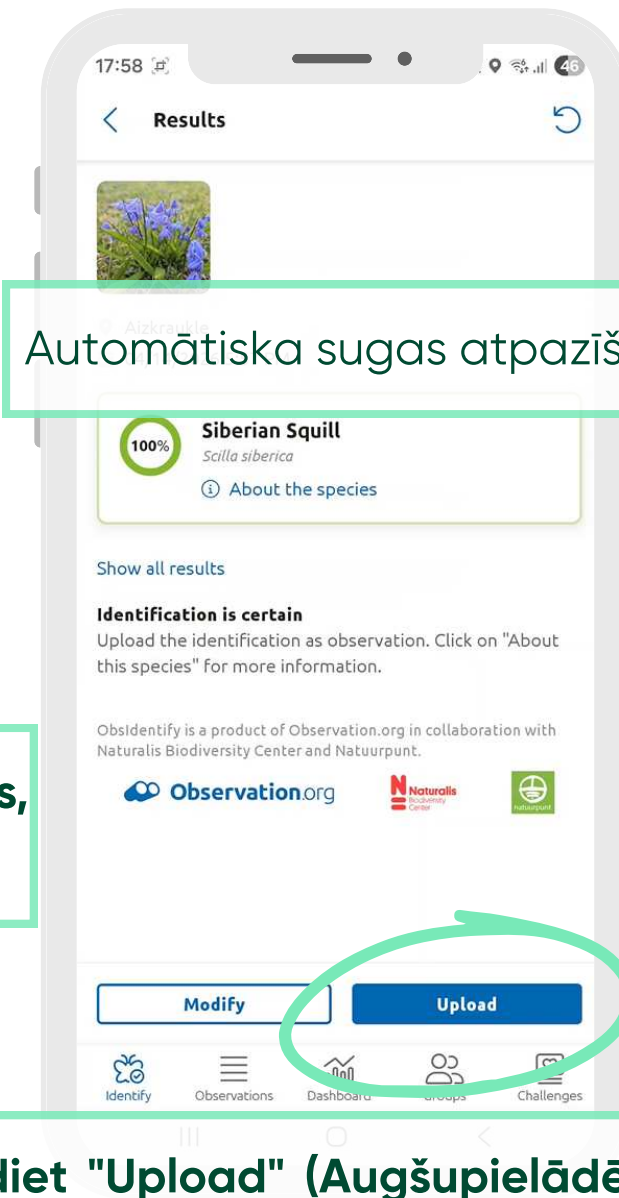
17:58

Results

Aizkraukle

Automātiska sugas atpazīš

100%

Siberian Squill

Scilla siberica

About the species

Show all results

Identification is certain

Upload the identification as observation. Click on "About this species" for more information.

ObsIdentify is a product of Observation.org in collaboration with Naturalis Biodiversity Center and Natuurpunt.

Observation.org

Naturalis Biodiversity Center

natuurpunt

s,

Modify

Upload

Identify

Observations

Dashboard

Groups

Challenges

diet "Upload" (Augšupielādē